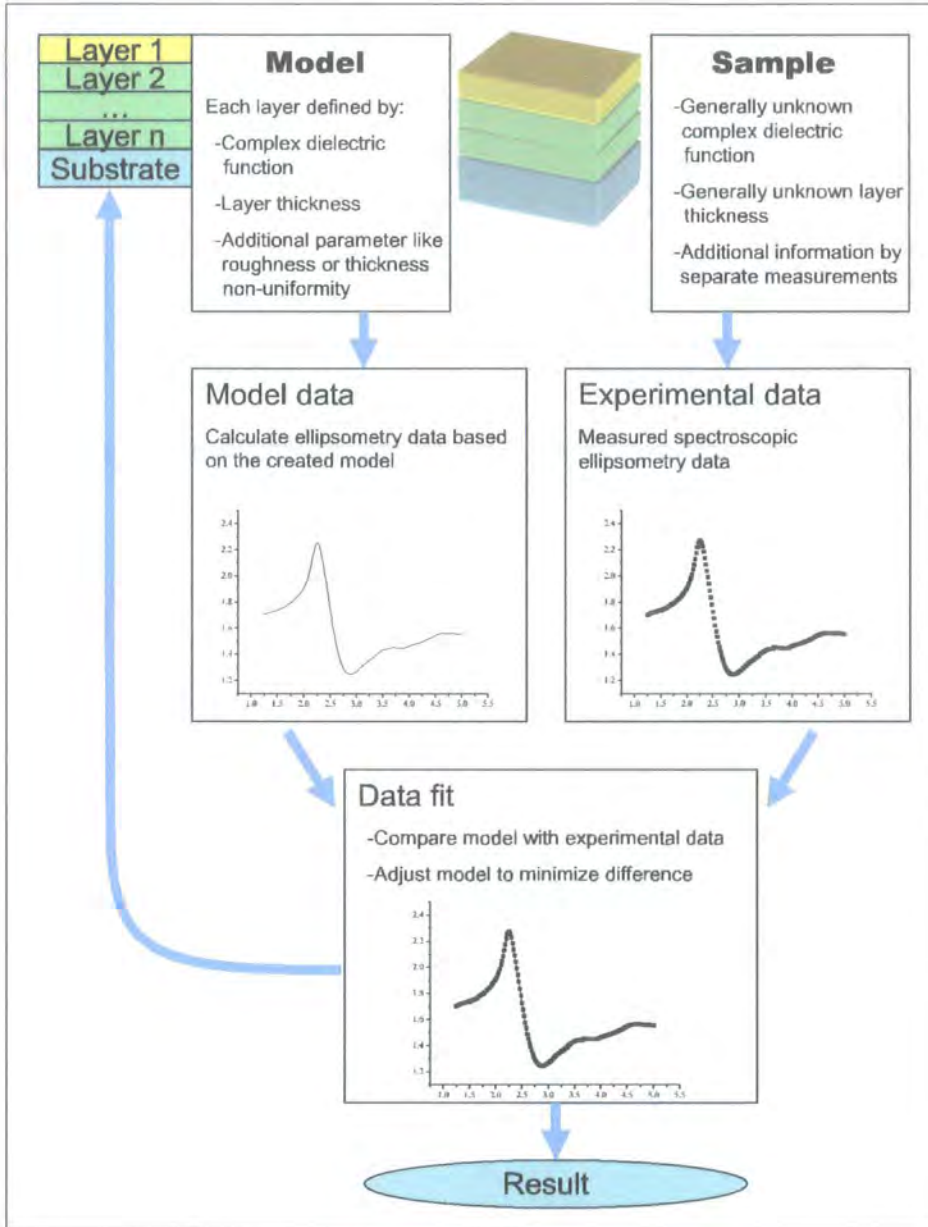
Layer 1
Layer 2
...
Layer n
Substrate

Model

Each layer defined by:

-Complex dielectric function

-Layer thickness

-Additional parameter like roughness or thickness non-uniformity

Sample

-Generally unknown complex dielectric function

-Generally unknown layer thickness

-Additional information by separate measurements

Model data

Calculate ellipsometry data based on the created model

2.4
2.2
2.0
1.8
1.6
1.4
1.2
1.0 1.5 2.0 2.5 3.0 3.5 4.0 4.5 5.0 5.5

Experimental data

Measured spectroscopic ellipsometry data

2.4
2.2
2.0
1.8
1.6
1.4
1.2
1.0 1.5 2.0 2.5 3.0 3.5 4.0 4.5 5.0 5.5

Data fit

-Compare model with experimental data

-Adjust model to minimize difference

2.4
2.2
2.0
1.8
1.6
1.4
1.2
1.0 1.5 2.0 2.5 3.0 3.5 4.0 4.5 5.0 5.5

Result